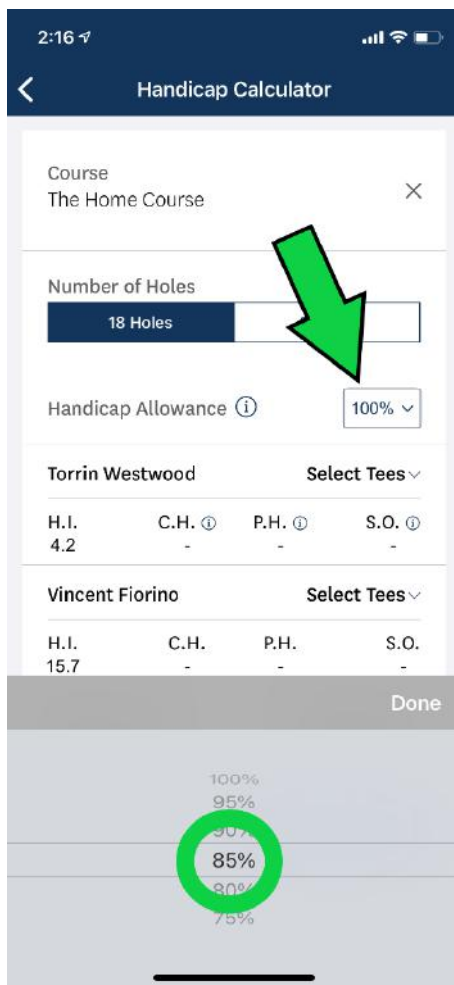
2:16

Handicap Calculator

Course
The Home Course

Number of Holes
18 Holes

Handicap Allowance ⓘ
100%

Torrin Westwood
Select Tees

| H.I. | C.H. ⓘ | P.H. ⓘ | S.O. ⓘ |
|---|---|---|---|
| 4.2 | - | - | - |

Vincent Fiorino
Select Tees

| H.I. | C.H. | P.H. | S.O. |
|---|---|---|---|
| 15.7 | - | - | - |

Done

100%
95%
90%
85%
80%
75%